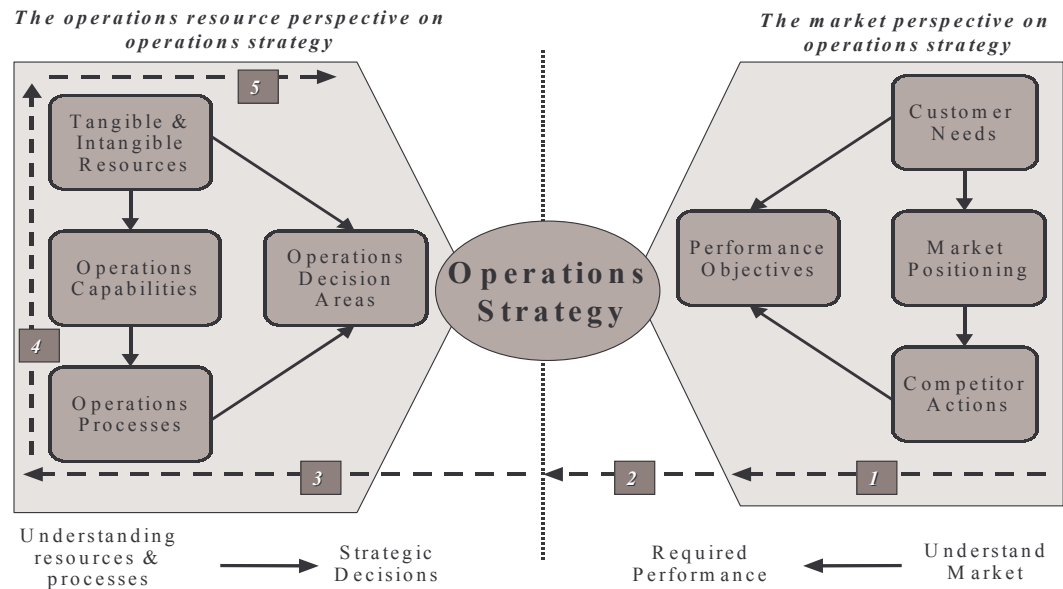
The operations resource perspective on operations strategy

The market perspective on operations strategy

5

Tangible & Intangible Resources

Operations Capabilities

Operations Decision Areas

Operations Processes

4

3

Operations Strategy

Customer Needs

Performance Objectives

Market Positioning

Competitor Actions

2

1

Understanding resources & processes

Strategic Decisions

Required Performance

Understand Market